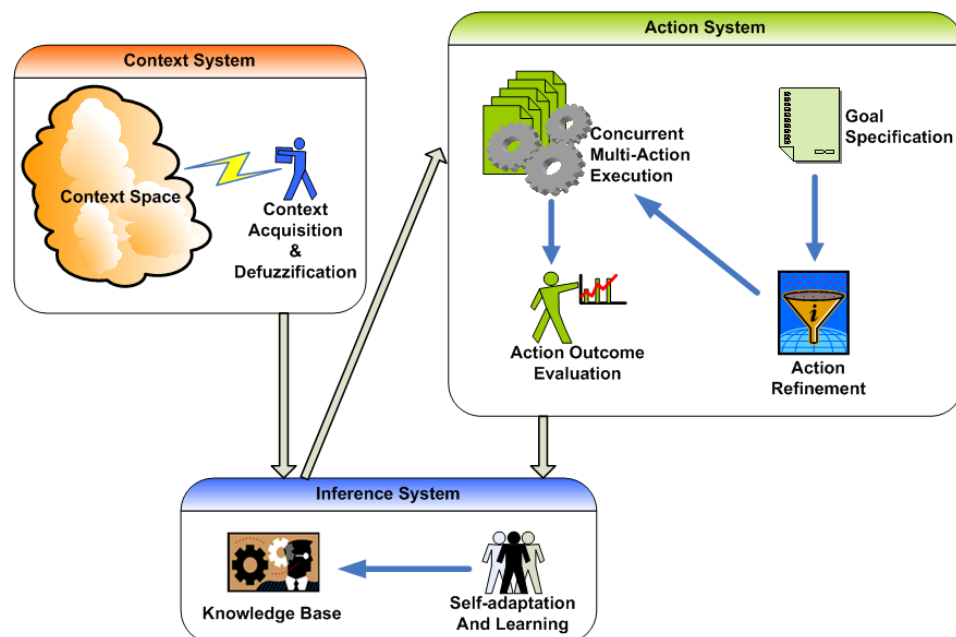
Context System

Context Space

Context Acquisition & Defuzzification

Action System

Concurrent Multi-Action Execution

Goal Specification

Action Outcome Evaluation

Action Refinement

Inference System

Knowledge Base

Self-adaptation And Learning